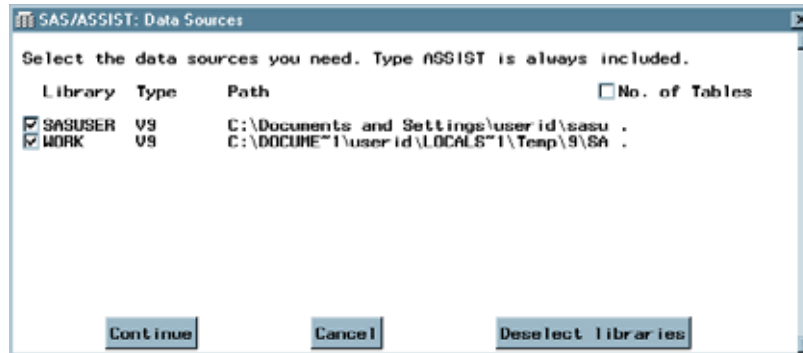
SAS/ASSIST: Data Sources

Select the data sources you need. Type ASSIST is always included.

| Library | Type | Path |
|---|---|---|
| SASUSER | V9 | C:\Documents and Settings\userid\sasu . |
| WORK | V9 | C:\DOCUME~1\userid\LOCALS~1\Temp\9\SA . |

No. of Tables

Continue

Cancel

Deselect libraries